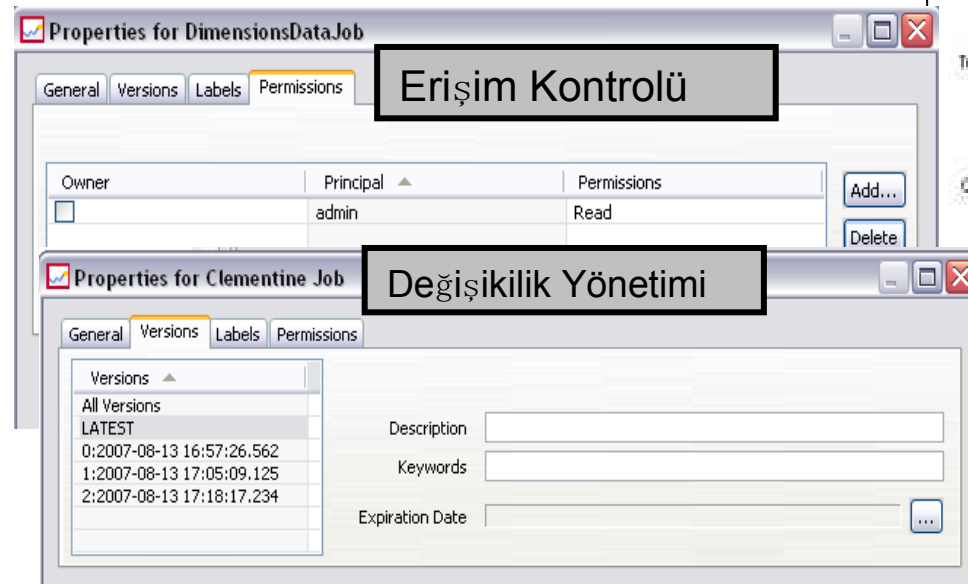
Properties for DimensionsDataJob

General Versions Labels Permissions

Erişim Kontrolü

| Owner | Principal | Permissions |
|---|---|---|
| ☐ | admin | Read |

Add...

Delete

Te

Properties for Clementine Job

Değişikilik Yönetimi

General Versions Labels Permissions

Versions

All Versions
LATEST
0:2007-08-13 16:57:26.562
1:2007-08-13 17:05:09.125
2:2007-08-13 17:18:17.234

Description

Keywords

Expiration Date

...